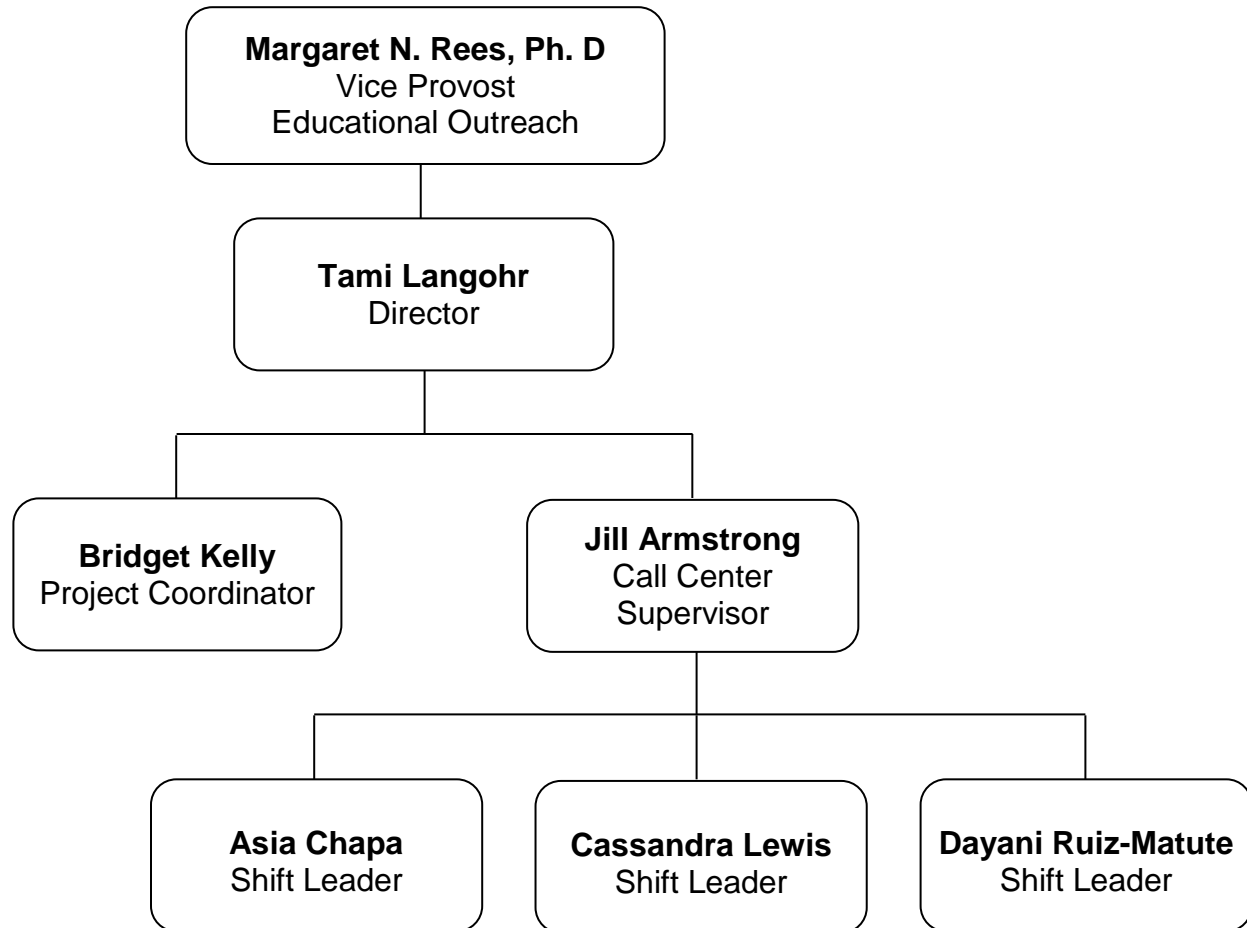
**Margaret N. Rees, Ph. D**
Vice Provost
Educational Outreach

**Tami Langohr**
Director

**Bridget Kelly**
Project Coordinator

**Jill Armstrong**
Call Center
Supervisor

**Asia Chapa**
Shift Leader

**Cassandra Lewis**
Shift Leader

**Dayani Ruiz-Matute**
Shift Leader